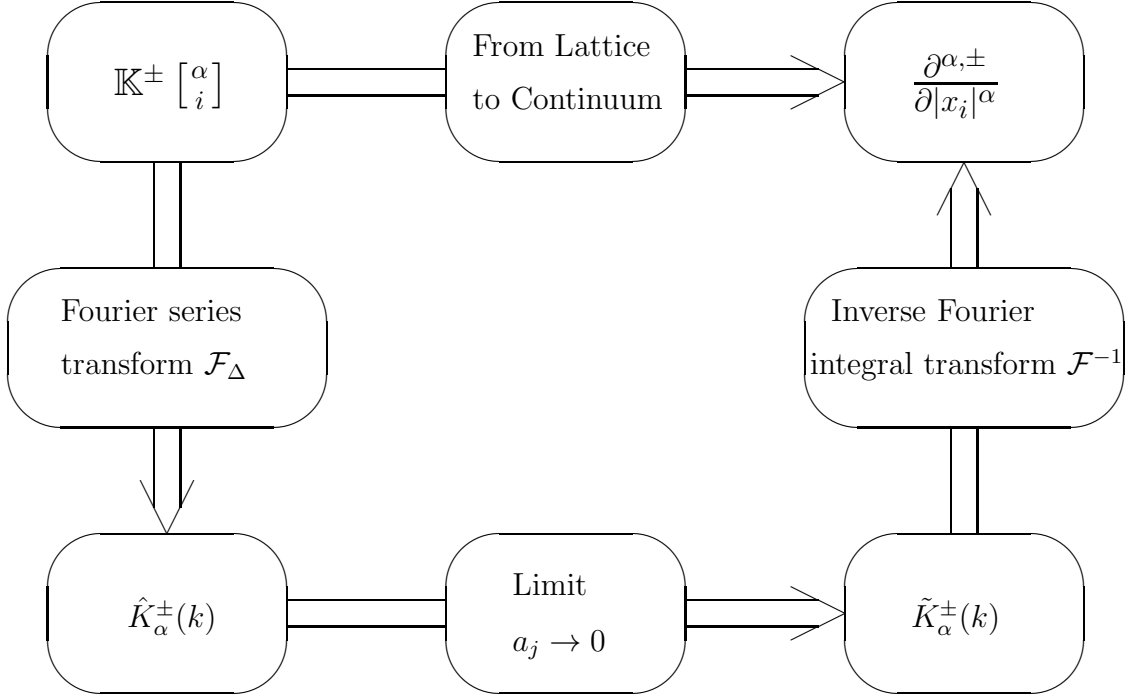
$\mathbb{K}^{\pm}\begin{bmatrix}\alpha\\i\end{bmatrix}$

From Lattice to Continuum

$\frac{\partial^{\alpha,\pm}}{\partial|x_i|^{\alpha}}$

Fourier series transform $\mathcal{F}_{\Delta}$

Inverse Fourier integral transform $\mathcal{F}^{-1}$

$\hat{K}^{\pm}_{\alpha}(k)$

Limit $a_j \to 0$

$\tilde{K}^{\pm}_{\alpha}(k)$